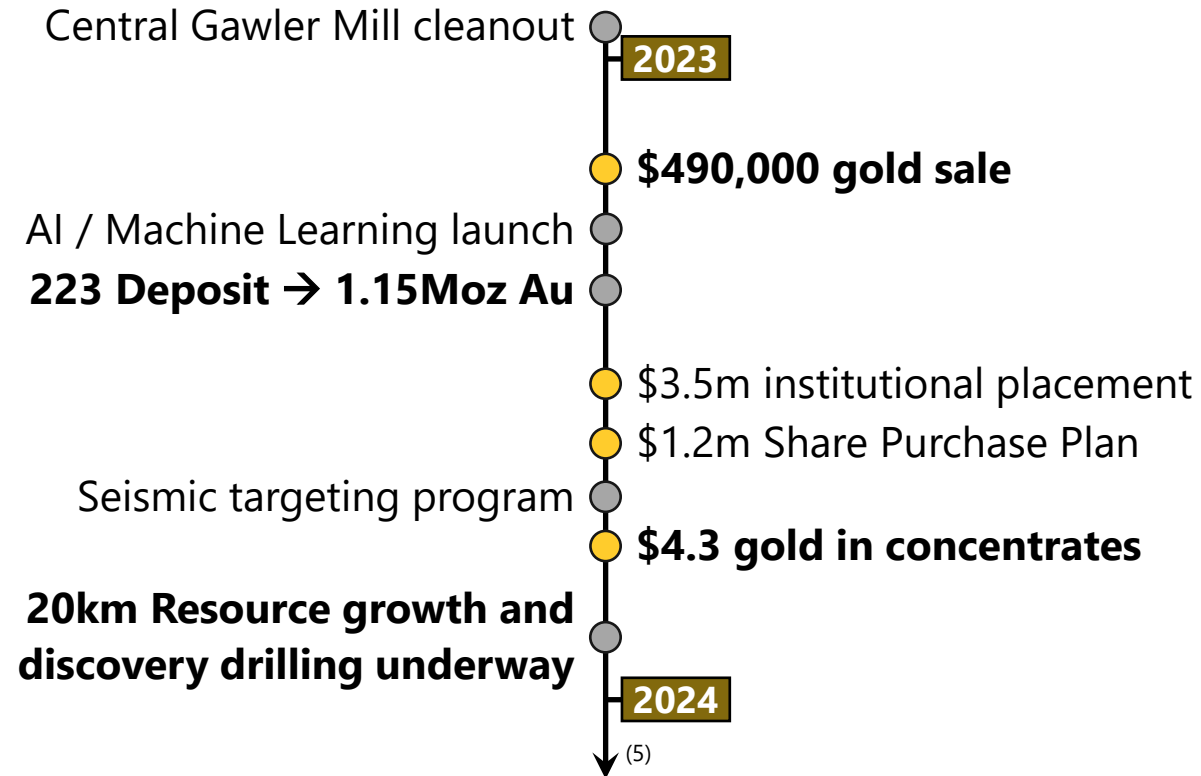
Central Gawler Mill cleanout

2023

\$490,000 gold sale

AI / Machine Learning launch

223 Deposit → 1.15Moz Au

\$3.5m institutional placement

\$1.2m Share Purchase Plan

Seismic targeting program

\$4.3 gold in concentrates

20km Resource growth and discovery drilling underway

2024

(5)